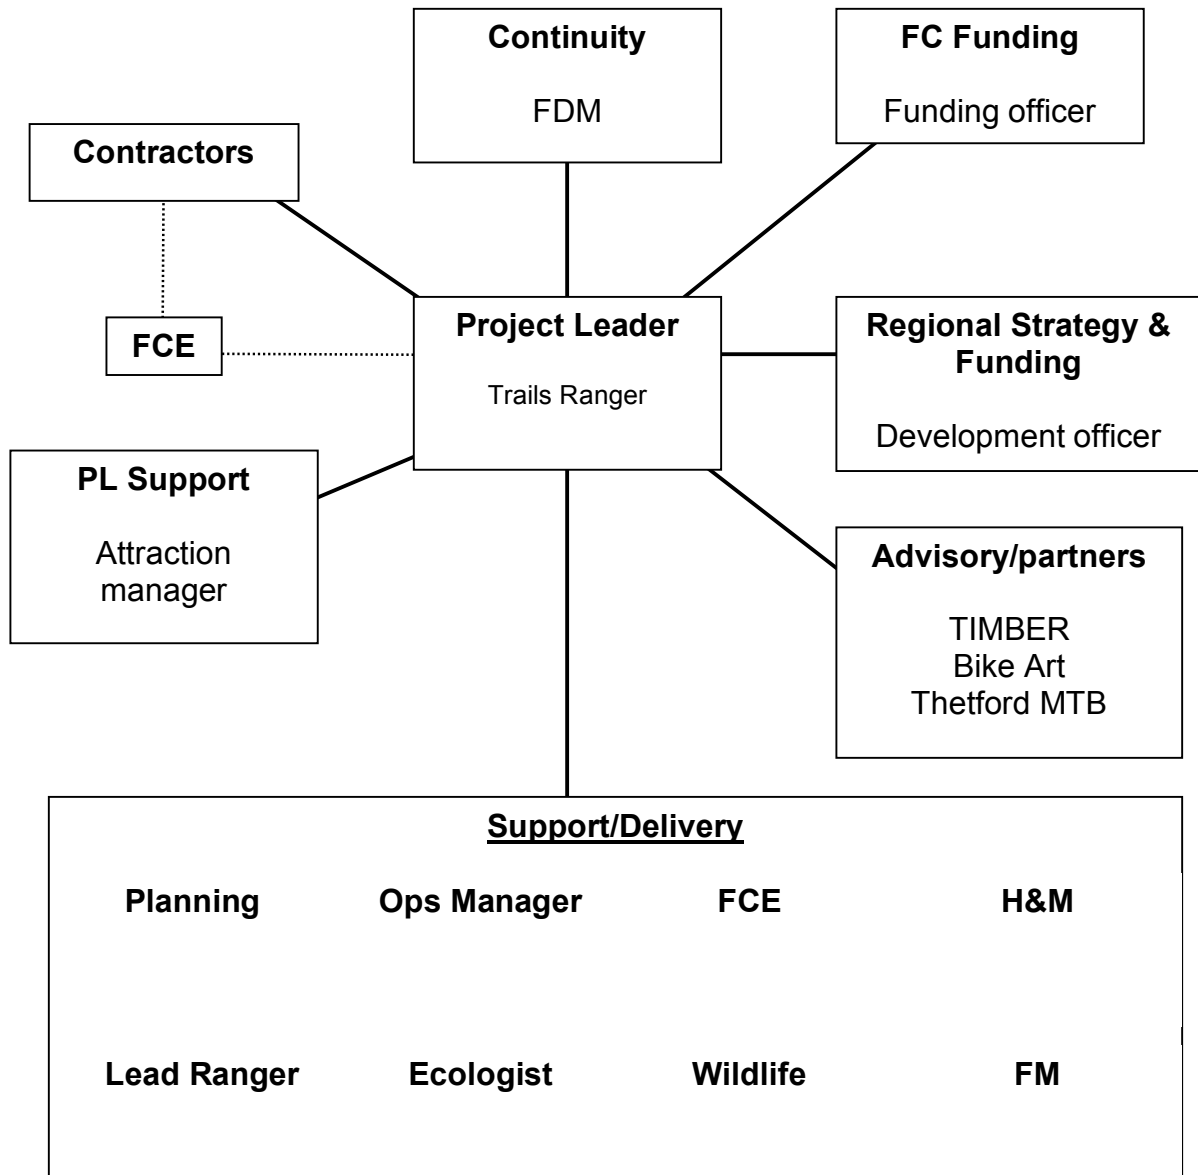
Continuity

FDM

FC Funding

Funding officer

Contractors

FCE

Project Leader

Trails Ranger

Regional Strategy & Funding

Development officer

PL Support

Attraction manager

Advisory/partners

TIMBER
Bike Art
Thetford MTB

Support/Delivery

Planning

Ops Manager

FCE

H&M

Lead Ranger

Ecologist

Wildlife

FM